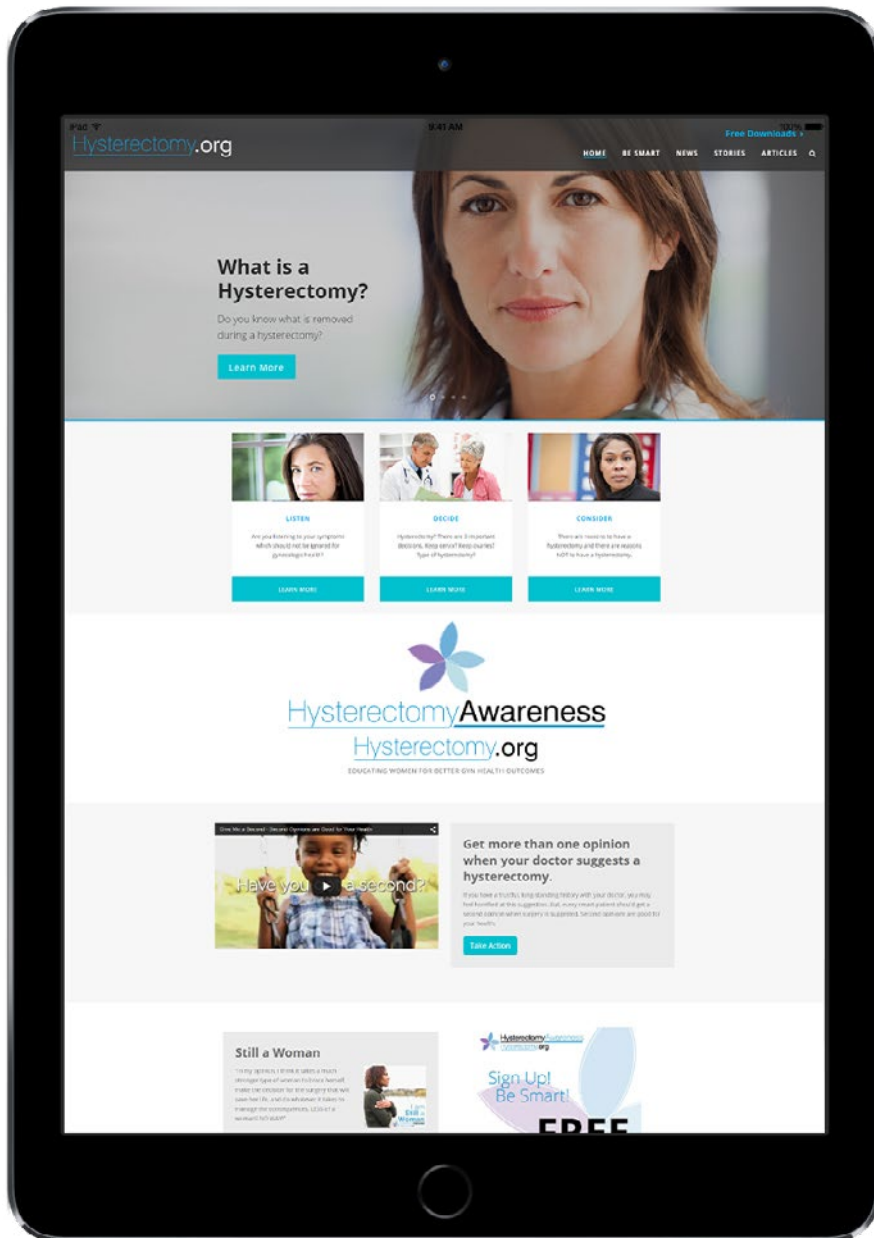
iPad 9:41 AM 100%

Hysterectomy.org

Free Downloads »

HOME BE SMART NEWS STORIES ARTICLES

What is a Hysterectomy?

Do you know what is removed during a hysterectomy?

Learn More

LISTEN

Are you listening to your symptoms which should not be ignored for gynecologic health?

LEARN MORE

DECIDE

Hysterectomy? There are 3 important decisions. Keep cervix? Keep ovaries? Type of hysterectomy?

LEARN MORE

CONSIDER

There are reasons to have a hysterectomy and there are reasons NOT to have a hysterectomy.

LEARN MORE

HysterectomyAwareness

Hysterectomy.org

EDUCATING WOMEN FOR BETTER GYN HEALTH OUTCOMES

One More Second - Second Opinions are Good for Your Health

Have you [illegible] a second?

Get more than one opinion when your doctor suggests a hysterectomy.

If you have a trusting, long-standing history with your doctor, you may feel horrified at this suggestion. But, every smart patient should get a second opinion when surgery is suggested. Second opinions are good for your health.

Take Action

Still a Woman

"In my opinion, I think it takes a much stronger type of woman to listen to herself, make the decision for the surgery that will save her life, and do whatever it takes to manage the consequences. LESS of a woman? NO WAY!"

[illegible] Still a Woman

HysterectomyAwareness Hysterectomy.org

Sign Up! Be Smart!

FREE